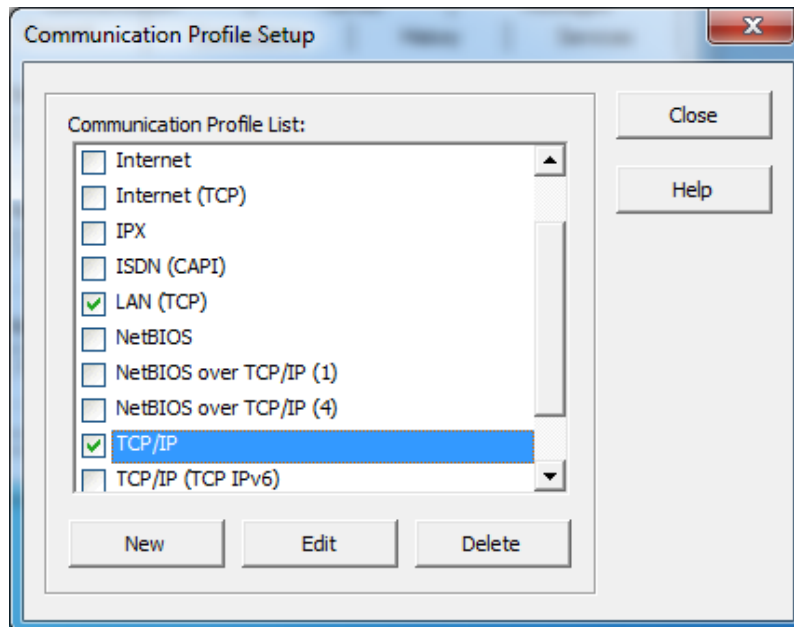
Communication Profile Setup

Communication Profile List:

Internet
Internet (TCP)
IPX
ISDN (CAPI)
LAN (TCP)
NetBIOS
NetBIOS over TCP/IP (1)
NetBIOS over TCP/IP (4)
TCP/IP
TCP/IP (TCP IPv6)

New
Edit
Delete

Close
Help